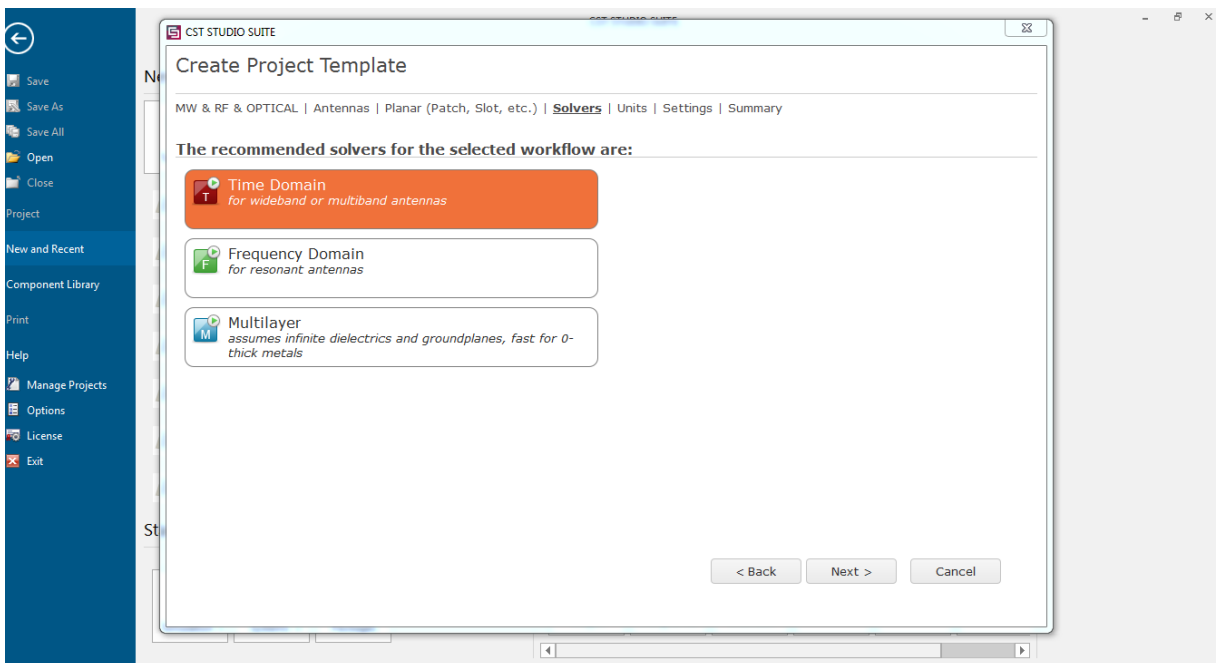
Save
Save As
Save All
Open
Close
Project
New and Recent
Component Library
Print
Help
Manage Projects
Options
License
Exit

Ne

St

CST STUDIO SUITE

Create Project Template

MW & RF & OPTICAL | Antennas | Planar (Patch, Slot, etc.) | Solvers | Units | Settings | Summary

The recommended solvers for the selected workflow are:

T Time Domain
for wideband or multiband antennas

F Frequency Domain
for resonant antennas

M Multilayer
assumes infinite dielectrics and groundplanes, fast for 0-thick metals

< Back
Next >
Cancel